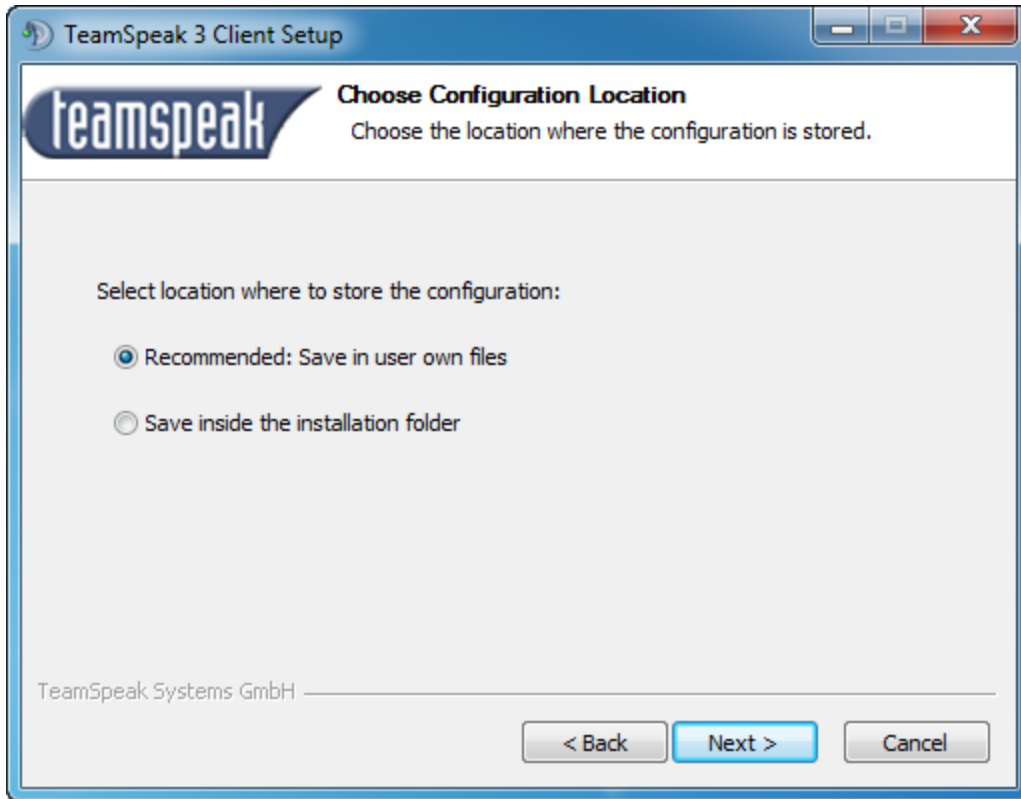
TeamSpeak 3 Client Setup

teamspeak

Choose Configuration Location

Choose the location where the configuration is stored.

Select location where to store the configuration:

Recommended: Save in user own files

Save inside the installation folder

TeamSpeak Systems GmbH

< Back

Next >

Cancel